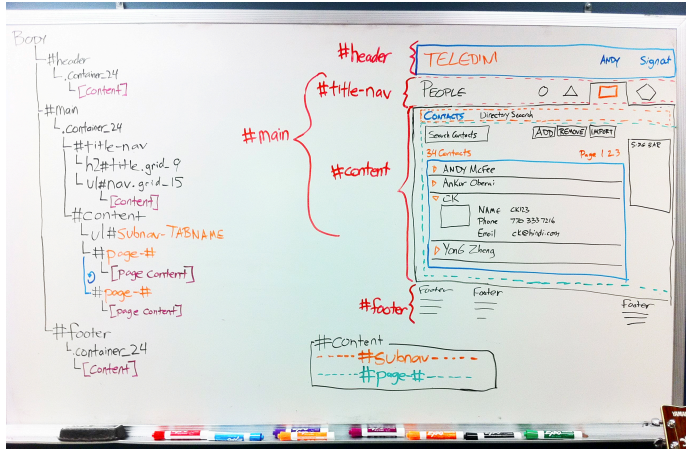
Body
#header
.container_24
[content]
#main
.container_24
#title-nav
h2#title.grid_9
ul#nav.grid_15
[content]
#content
ul#subnav-TABNAME
#page-#
[page content]
#page-#
[page content]
#footer
.container_24
[content]

#header
TELEDIM
ANDY Signout
#title-nav
PEOPLE
#main
#content
Contacts Directory Search
Search Contacts
ADD REMOVE IMPORT
34 Contacts
Page 1 2 3
5:36 AM
ANDY McFee
Ankur Oberai
CK
Name CK123
Phone 770 333 7216
Email ck@tiidi.com
YonG Zhong
#footer
Footer
Footer
Footer

#content
#subnav
#page-#